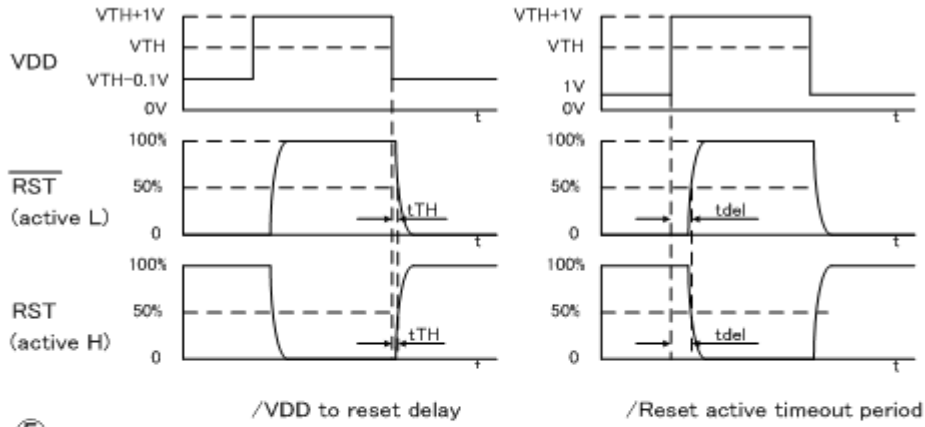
VTH+1V
VTH
VDD
VTH−0.1V
0V
t

VTH+1V
VTH
1V
0V
t

100%
$\overline{RST}$
50%
(active L)
0
tTH
t

100%
50%
0
tdel
t

100%
RST
50%
(active H)
0
tTH
t

100%
50%
0
tdel
t

/VDD to reset delay

/Reset active timeout period